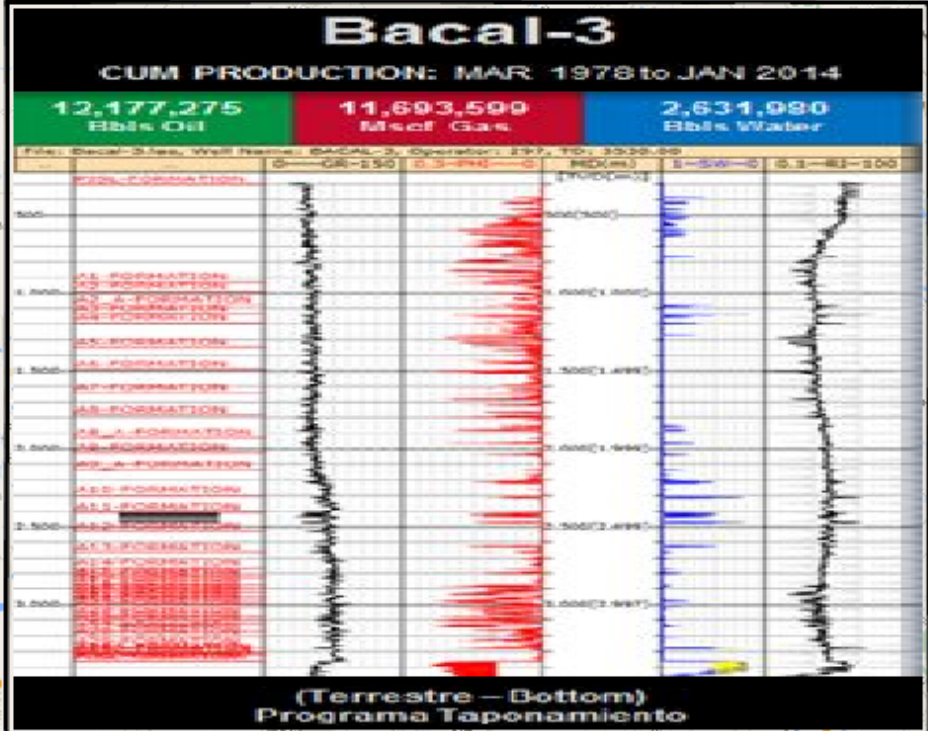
Bacal-3

CUM PRODUCTION: MAR 1978 to JAN 2014

12,177,275
Bbls Oil

11,693,599
Mscf Gas

2,631,980
Bbls Water

File: Bacal-3.las, Well Name: BACAL-3, Operator: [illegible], TD: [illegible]

0—GR—150 | 0.3—PHI—0 | MD(m) [TVD(m)] | 1—SW—0 | 0.1—RT—100

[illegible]-FORMATION

500 | 500[500]

A1-FORMATION
A2-FORMATION
A3_A-FORMATION
A4-FORMATION
A5-FORMATION

1,000 | 1,000[1,000]

A5-FORMATION
A6-FORMATION

1,500 | 1,500[1,499]

A7-FORMATION
A8-FORMATION
A8_A-FORMATION
A9-FORMATION

2,000 | 2,000[1,999]

A9_A-FORMATION
A10-FORMATION
A11-FORMATION
A12-FORMATION

2,500 | 2,500[2,499]

A13-FORMATION
A14-FORMATION
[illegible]

3,000 | 3,000[2,997]

(Terrestre — Bottom)
Programa Taponamiento